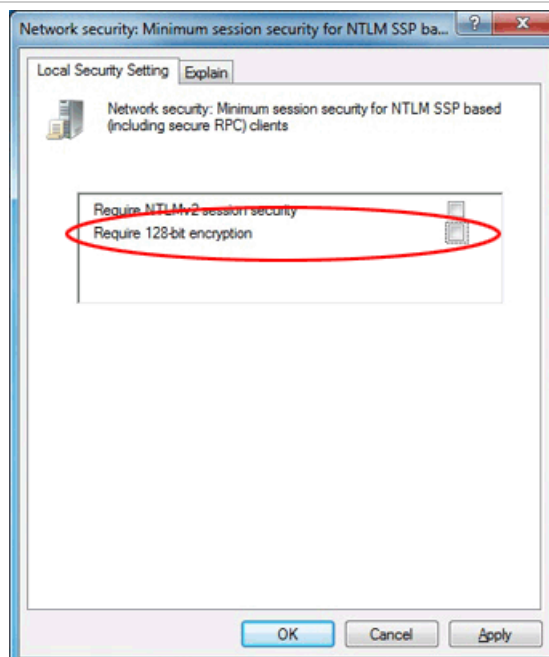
Network security: Minimum session security for NTLM SSP ba...

?

X

Local Security Setting

Explain

Network security: Minimum session security for NTLM SSP based (including secure RPC) clients

Require NTLMv2 session security

Require 128-bit encryption

OK

Cancel

Apply